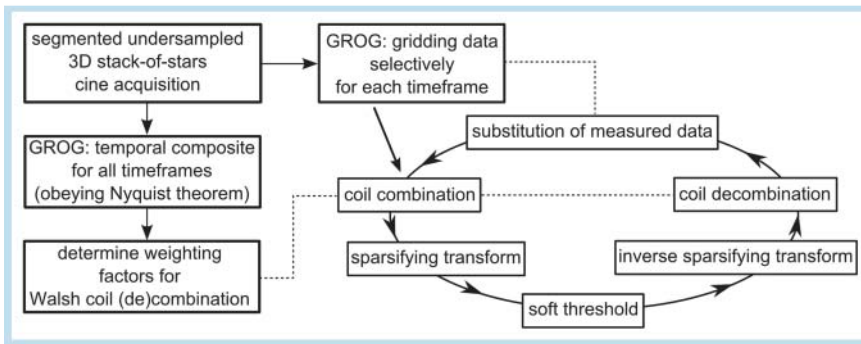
segmented undersampled 3D stack-of-stars cine acquisition

GROG: temporal composite for all timeframes (obeying Nyquist theorem)

determine weighting factors for Walsh coil (de)combination

GROG: gridding data selectively for each timeframe

substitution of measured data

coil combination

coil decombination

sparsifying transform

inverse sparsifying transform

soft threshold